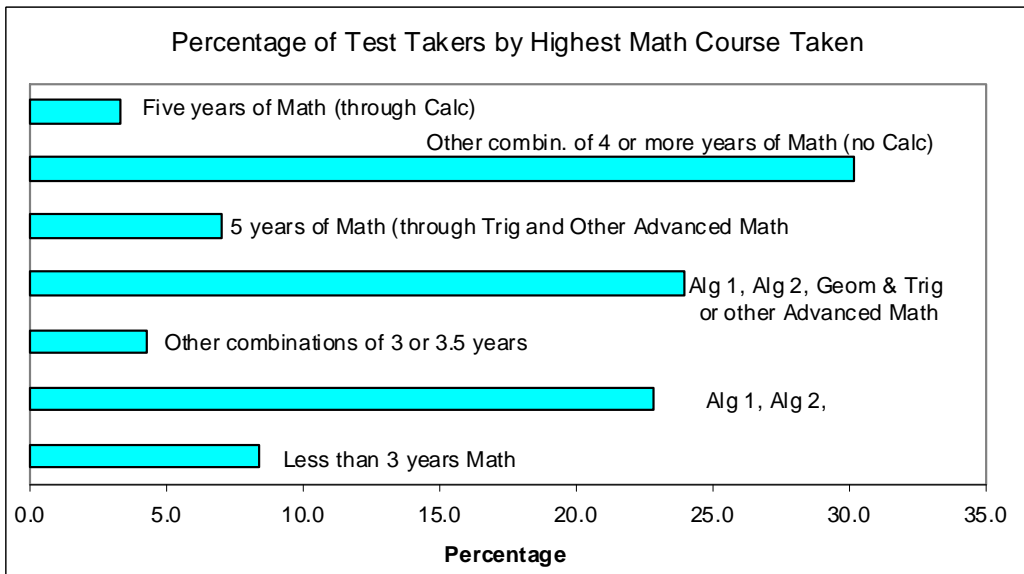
Percentage of Test Takers by Highest Math Course Taken

Five years of Math (through Calc)

Other combin. of 4 or more years of Math (no Calc)

5 years of Math (through Trig and Other Advanced Math

Alg 1, Alg 2, Geom & Trig or other Advanced Math

Other combinations of 3 or 3.5 years

Alg 1, Alg 2,

Less than 3 years Math

0.0 5.0 10.0 15.0 20.0 25.0 30.0 35.0

Percentage